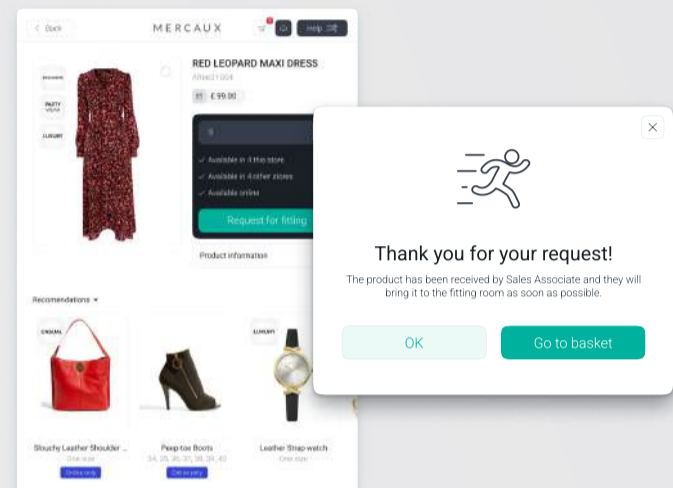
< Back

MERCAUX

Help

DESIGNER

PARTY WEAR

LUXURY

RED LEOPARD MAXI DRESS

Alfred1004

£ 99.00

Available in 4 this store

Available in 4 other stores

Available online

Request for fitting

Product information

Recomendations

CASUAL

LUXURY

Slouchy Leather Shoulder ...

One size

Online only

Peep-toe Boots

34, 35, 36, 37, 38, 39, 40

Get delivery

Leather Strap-watch

One size

Thank you for your request!

The product has been received by Sales Associate and they will bring it to the fitting room as soon as possible.

OK

Go to basket